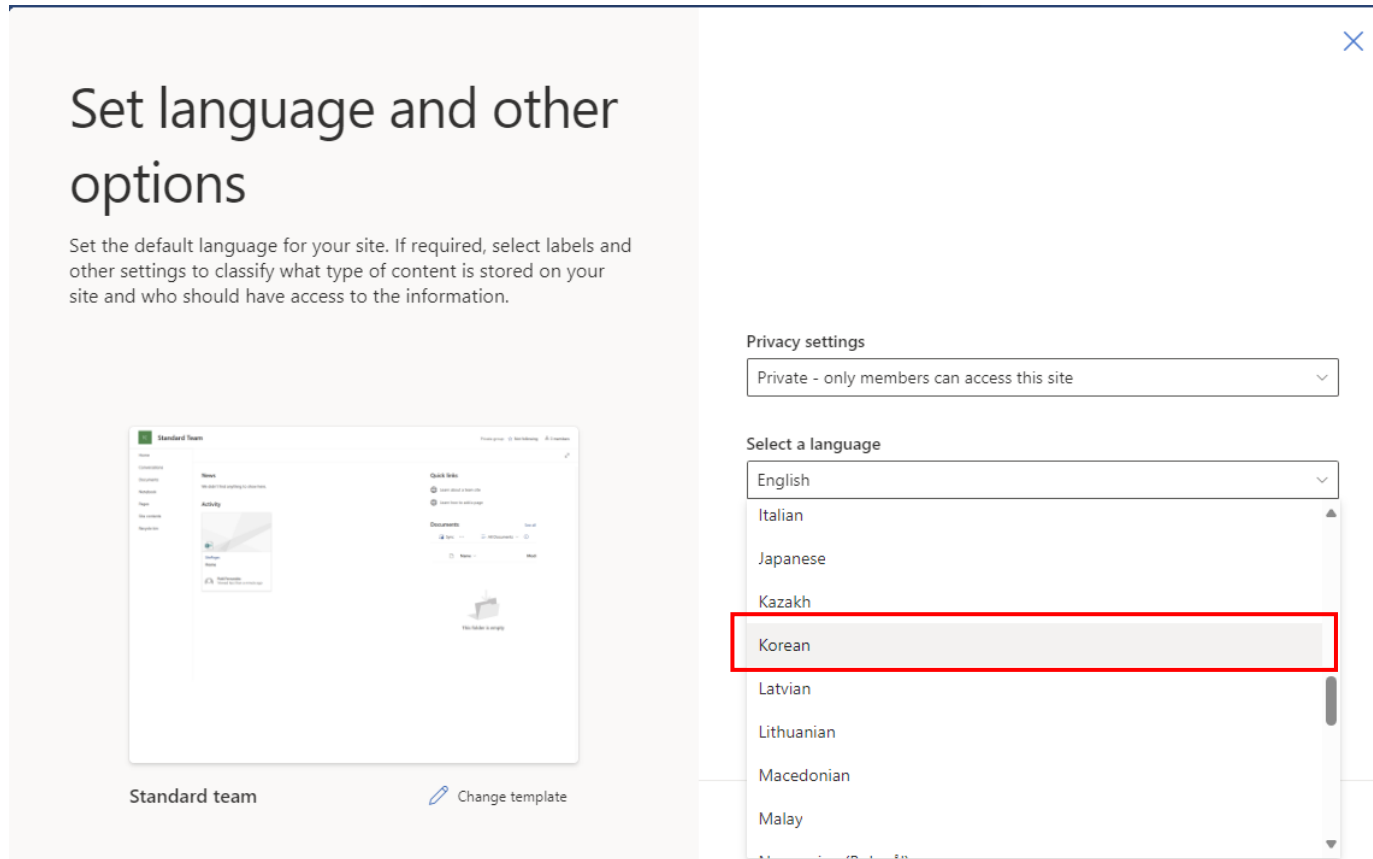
Set language and other options

Set the default language for your site. If required, select labels and other settings to classify what type of content is stored on your site and who should have access to the information.

Standard Team

News

Activity

Quick links

Documents

This folder is empty

Standard team

Change template

Privacy settings

Private - only members can access this site

Select a language

English

Italian

Japanese

Kazakh

Korean

Latvian

Lithuanian

Macedonian

Malay

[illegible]